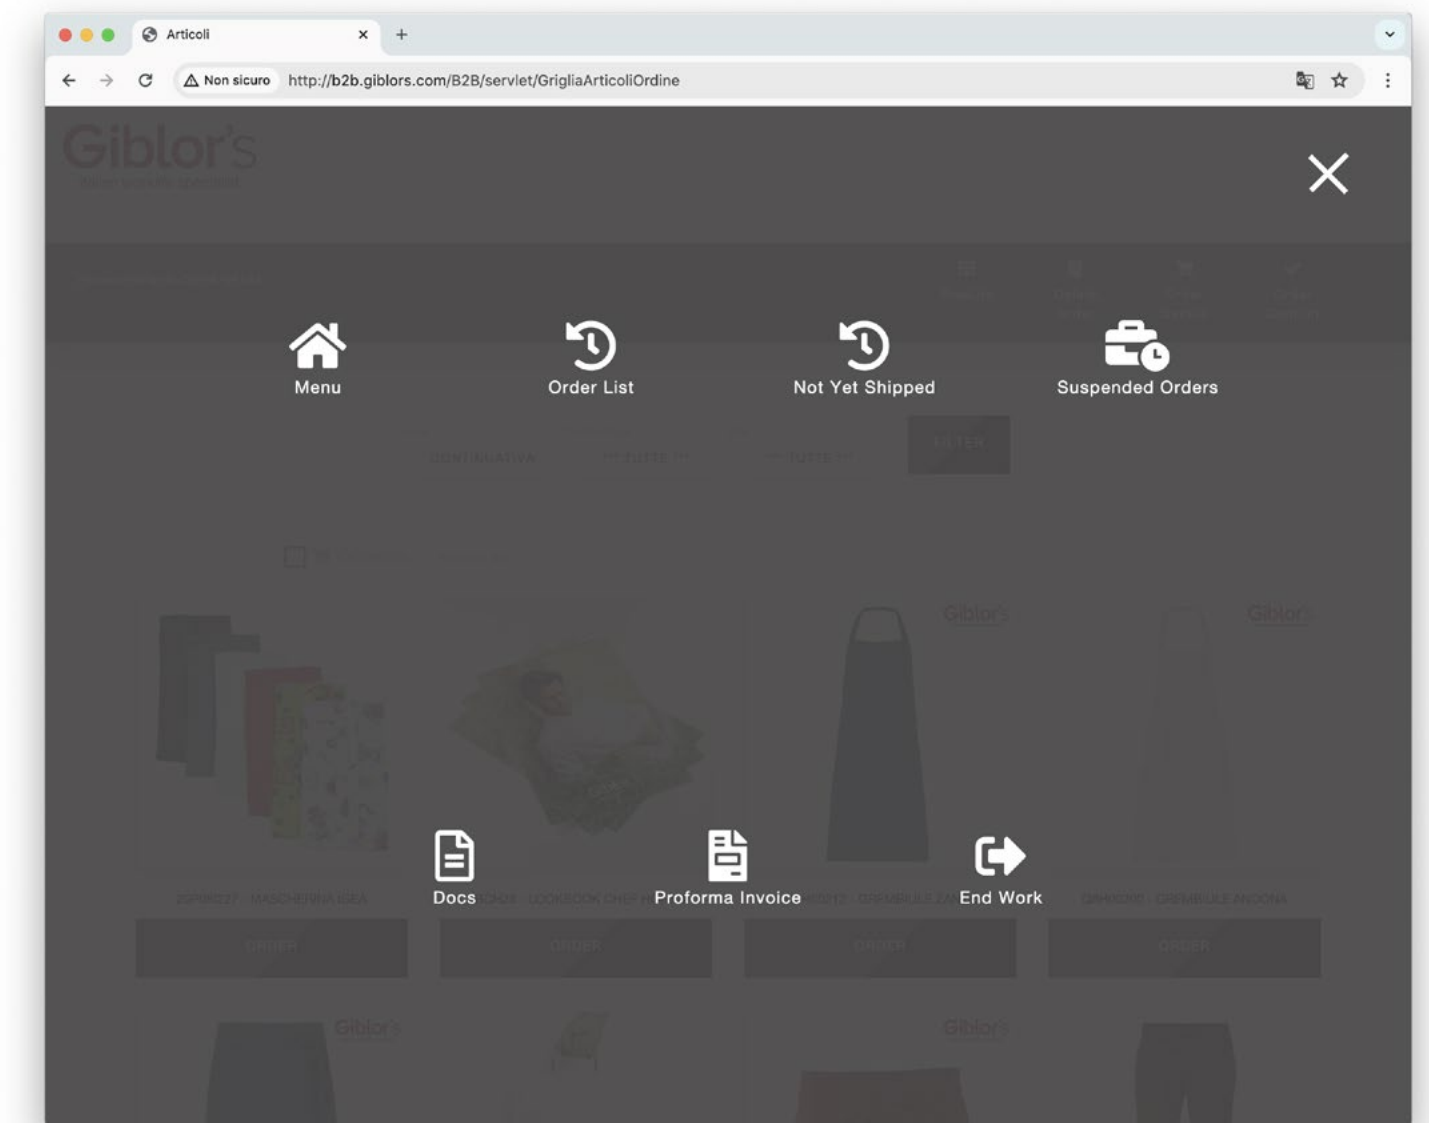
Articoli

Non sicuro http://b2b.giblors.com/B2B/servlet/GrigliaArticoliOrdine

Giblor's

Menu

Order List

Not Yet Shipped

Suspended Orders

CONTINUATIVA

FILTER

Giblor's

Giblor's

Docs

Proforma Invoice

End Work

ORDER

ORDER

ORDER

ORDER

Giblor's

Giblor's